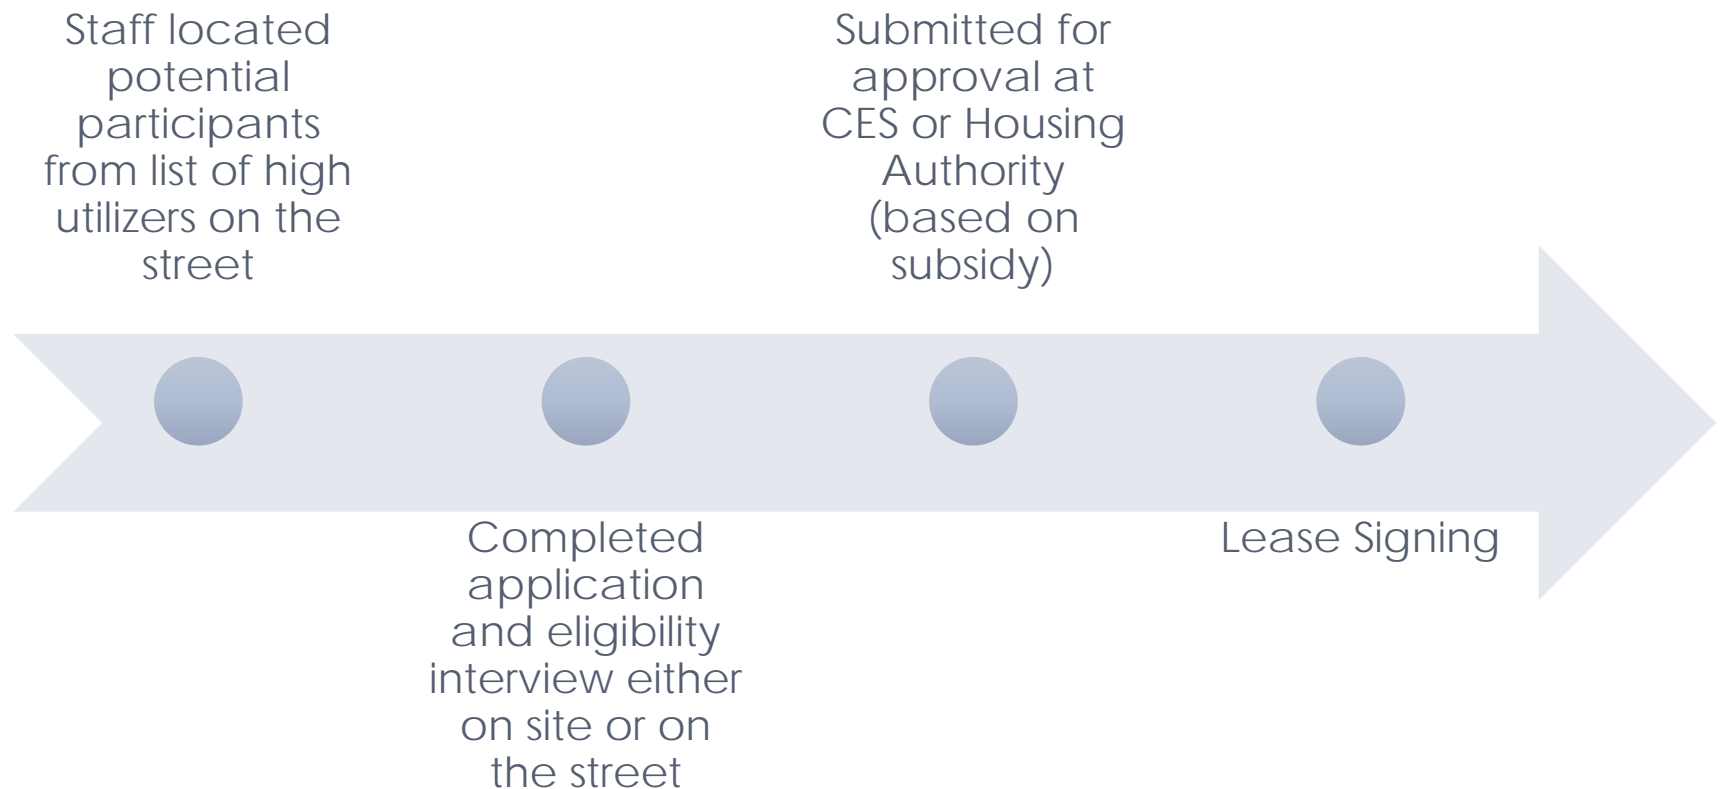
Staff located potential participants from list of high utilizers on the street

Completed application and eligibility interview either on site or on the street

Submitted for approval at CES or Housing Authority (based on subsidy)

Lease Signing